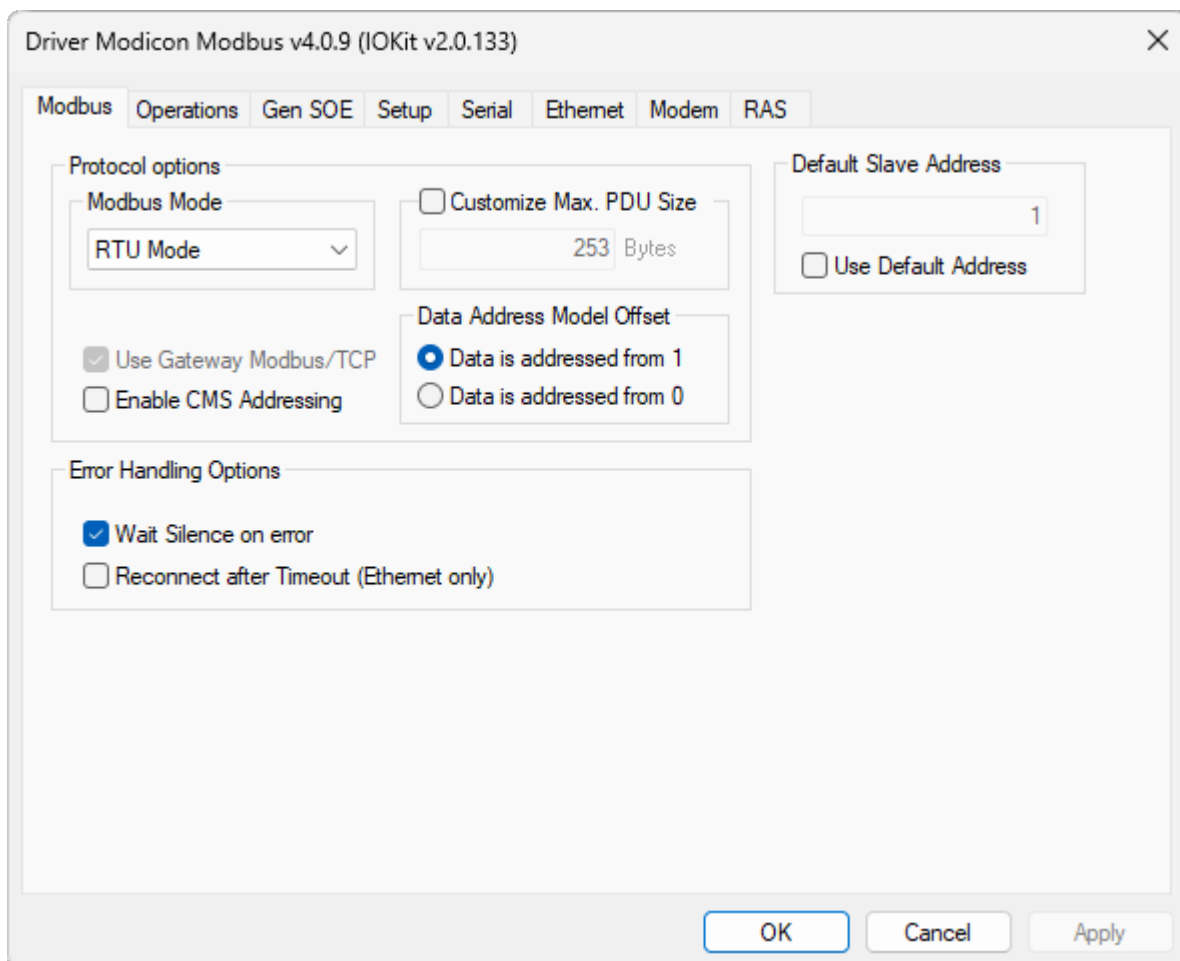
Driver Modicon Modbus v4.0.9 (IOKit v2.0.133)

Modbus Operations Gen SOE Setup Serial Ethernet Modem RAS

Protocol options

Modbus Mode

RTU Mode

Customize Max. PDU Size

253 Bytes

Data Address Model Offset

Data is addressed from 1

Data is addressed from 0

Use Gateway Modbus/TCP

Enable CMS Addressing

Default Slave Address

1

Use Default Address

Error Handling Options

Wait Silence on error

Reconnect after Timeout (Ethernet only)

OK Cancel Apply